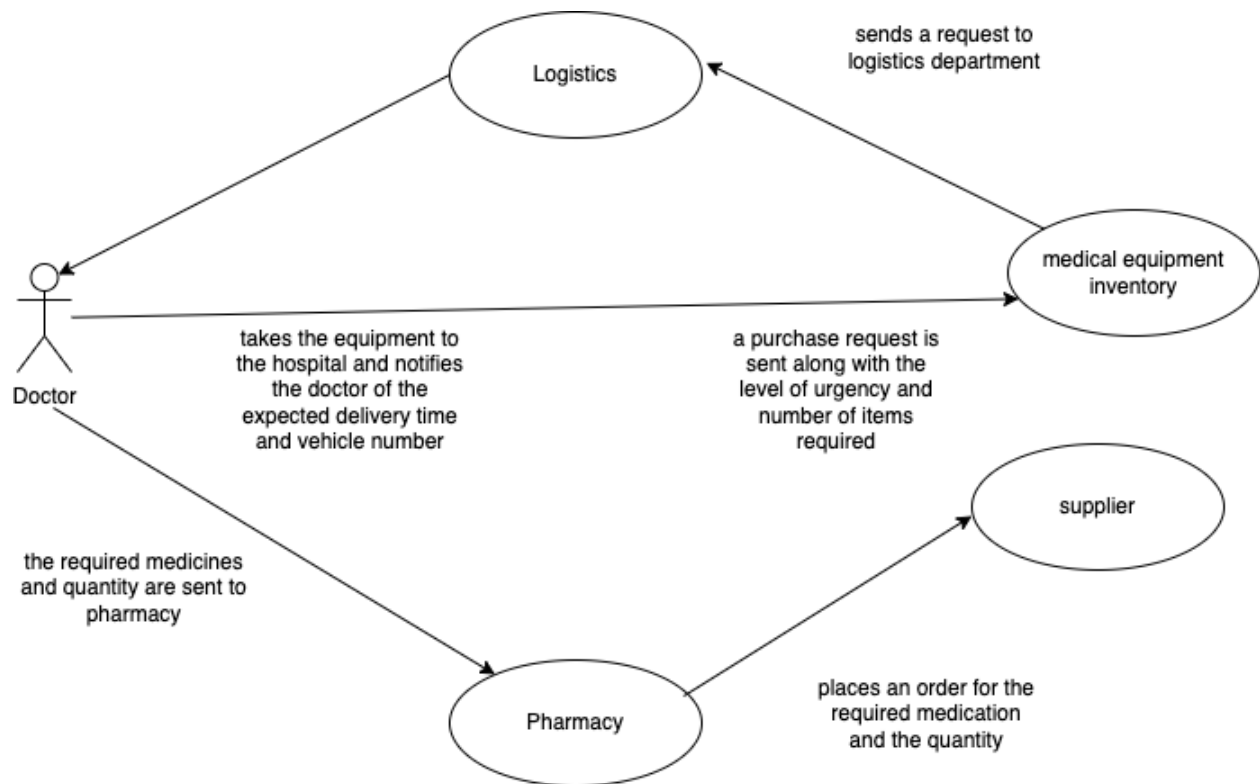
sends a request to logistics department

Logistics

medical equipment inventory

Doctor

takes the equipment to the hospital and notifies the doctor of the expected delivery time and vehicle number

a purchase request is sent along with the level of urgency and number of items required

supplier

the required medicines and quantity are sent to pharmacy

Pharmacy

places an order for the required medication and the quantity